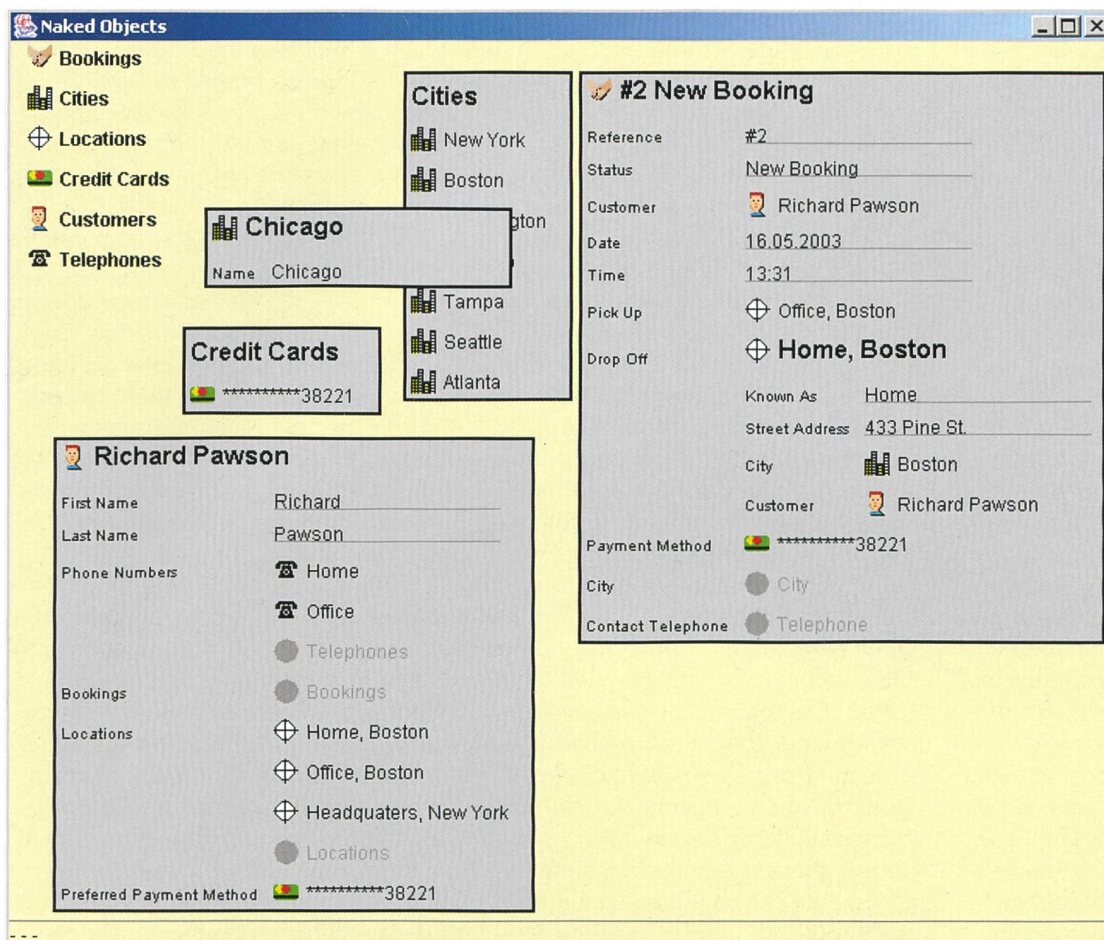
Naked Objects

Bookings
Cities
Locations
Credit Cards
Customers
Telephones

Cities
New York
Boston
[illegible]gton
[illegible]
Tampa
Seattle
Atlanta

Chicago
Name Chicago

Credit Cards
**********38221

#2 New Booking
Reference #2
Status New Booking
Customer Richard Pawson
Date 16.05.2003
Time 13:31
Pick Up Office, Boston
Drop Off Home, Boston
Known As Home
Street Address 433 Pine St.
City Boston
Customer Richard Pawson
Payment Method **********38221
City City
Contact Telephone Telephone

Richard Pawson
First Name Richard
Last Name Pawson
Phone Numbers Home
Office
Telephones
Bookings Bookings
Locations Home, Boston
Office, Boston
Headquaters, New York
Locations
Preferred Payment Method **********38221

- - -